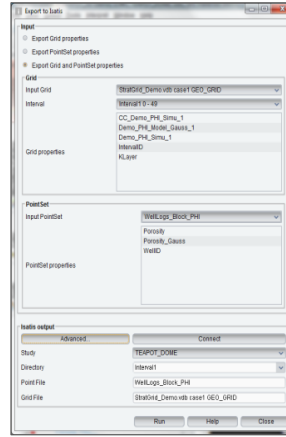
Export to Isatis

Input
Export Grid properties
Export PointSet properties
Export Grid and PointSet properties

Grid
Input Grid | StratGrid_Demo.vdb case1 GEO_GRID
Interval | Interval1 0 - 49
Grid properties
CC_Demo_PHI_Simu_1
Demo_PHI_Model_Gauss_1
Demo_PHI_Simu_1
IntervalID
KLayer

PointSet
Input PointSet | WellLogs_Block_PHI
PointSet properties
Porosity
Porosity_Gauss
WellID

Isatis output
Advanced... | Connect
Study | TEAPOT_DOME
Directory | Interval1
Point File | WellLogs_Block_PHI
Grid File | StratGrid_Demo.vdb case1 GEO_GRID

Run | Help | Close